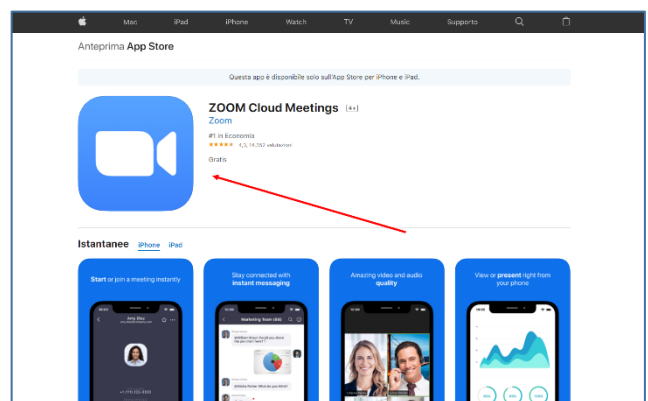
Mac iPad iPhone Watch TV Music Supporto

Anteprima App Store

Questa app è disponibile solo sull'App Store per iPhone e iPad.

ZOOM Cloud Meetings 4+

Zoom

#1 in Economia

4,5, 19.252 valutazioni

Gratis

Istantanee iPhone iPad

Start or join a meeting instantly

Stay connected with instant messaging

Amazing video and audio quality

View or present right from your phone

Amy Diaz

Marketing Team